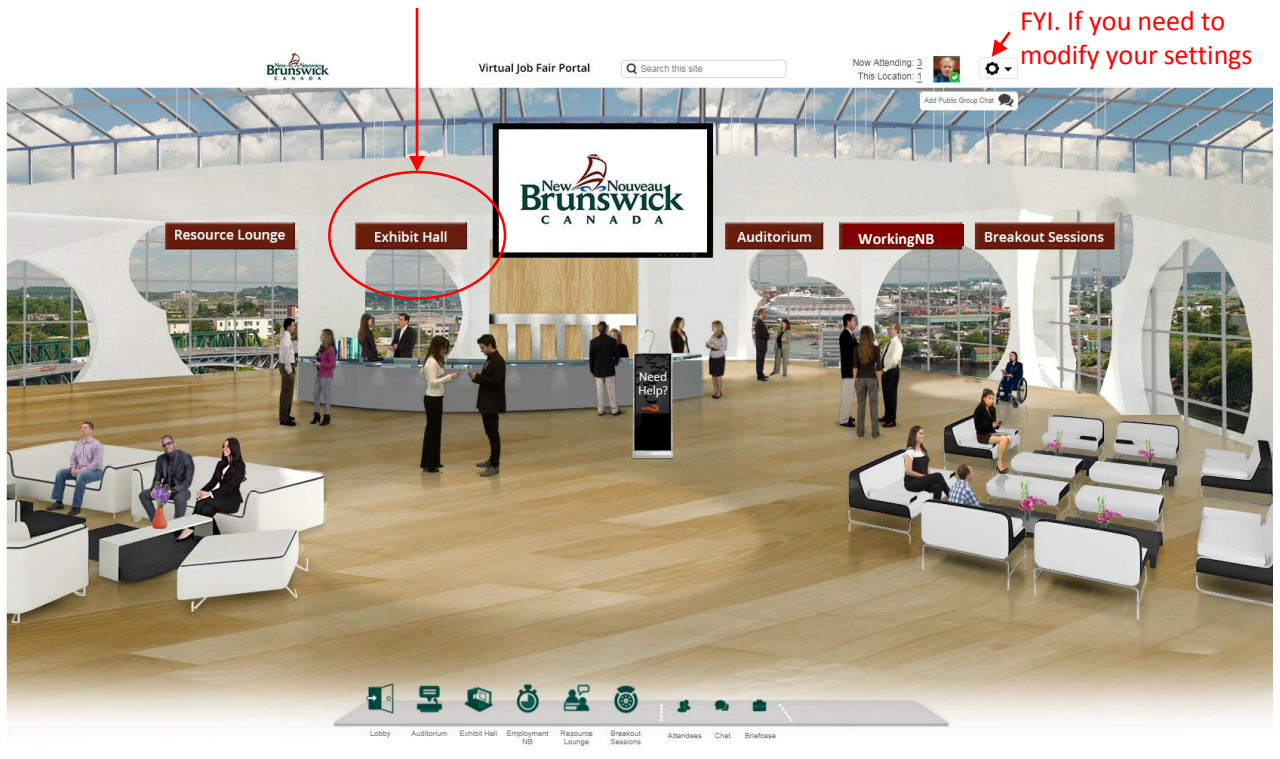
FYI. If you need to modify your settings

New Nouveau Brunswick CANADA

Virtual Job Fair Portal

Search this site

Now Attending: 3
This Location: 1

Add Public Group Chat

New Nouveau Brunswick CANADA

Resource Lounge

Exhibit Hall

Auditorium

WorkingNB

Breakout Sessions

Need Help?

Lobby

Auditorium

Exhibit Hall

Employment NB

Resource Lounge

Breakout Sessions

Attendees

Chat

Briefcase